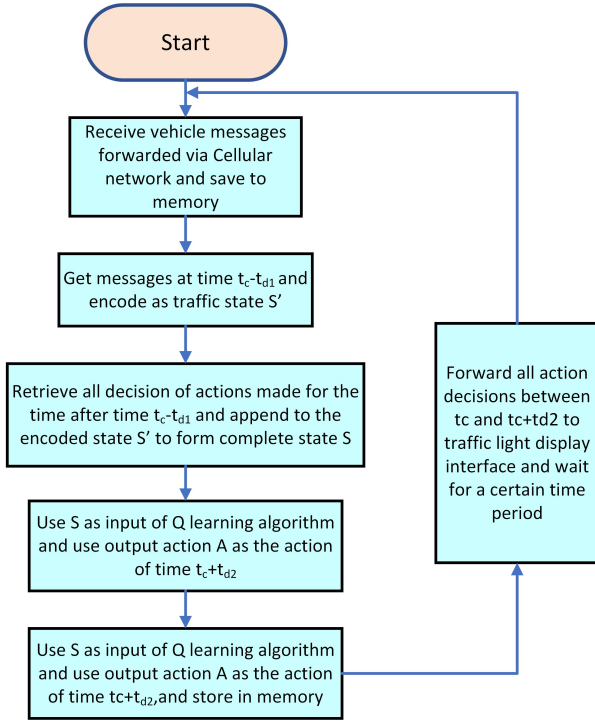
Start

Receive vehicle messages forwarded via Cellular network and save to memory

Get messages at time $t_c$-$t_{d1}$ and encode as traffic state S’

Retrieve all decision of actions made for the time after time $t_c$-$t_{d1}$ and append to the encoded state S’ to form complete state S

Use S as input of Q learning algorithm and use output action A as the action of time $t_c$+$t_{d2}$

Use S as input of Q learning algorithm and use output action A as the action of time tc+$t_{d2}$,and store in memory

Forward all action decisions between tc and tc+td2 to traffic light display interface and wait for a certain time period